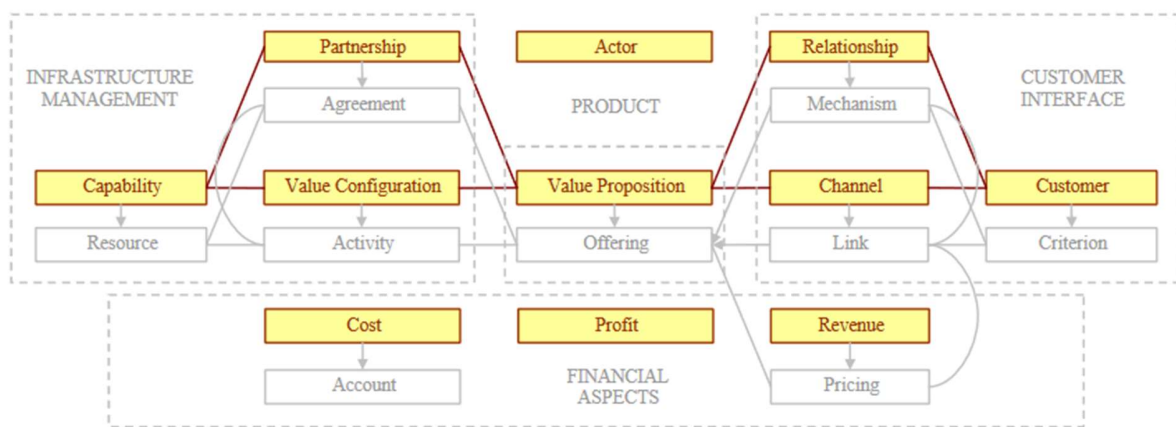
INFRASTRUCTURE MANAGEMENT

Partnership

Agreement

Capability

Value Configuration

Resource

Activity

Actor

PRODUCT

Value Proposition

Offering

Relationship

Mechanism

Channel

Link

CUSTOMER INTERFACE

Customer

Criterion

Cost

Account

Profit

FINANCIAL ASPECTS

Revenue

Pricing